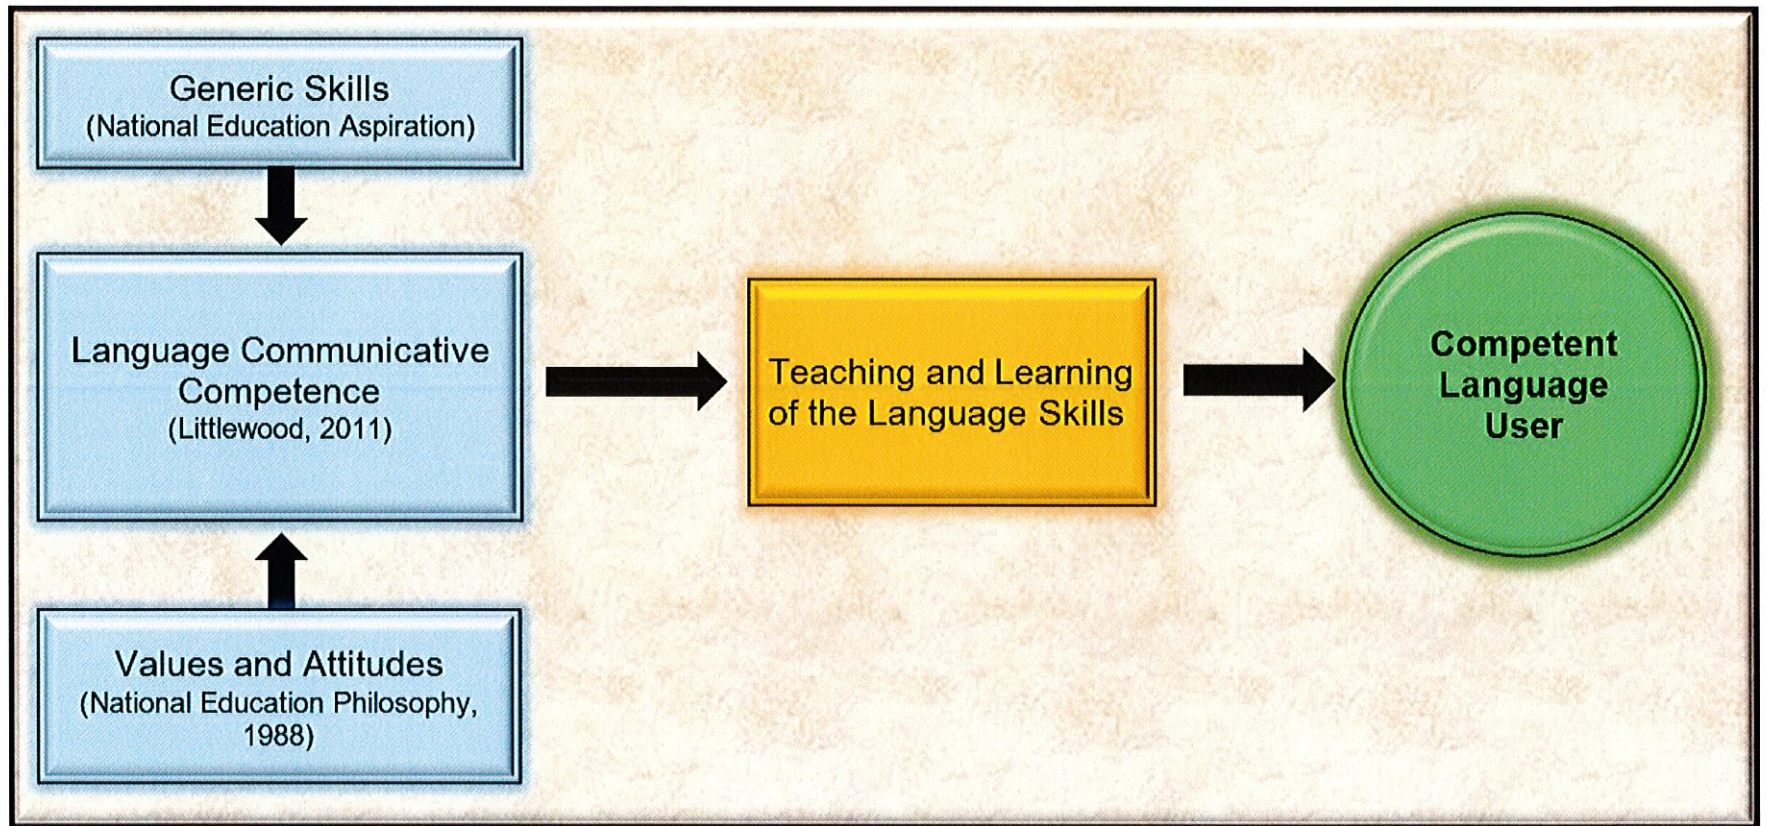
Generic Skills
(National Education Aspiration)

Language Communicative Competence
(Littlewood, 2011)

Values and Attitudes
(National Education Philosophy, 1988)

Teaching and Learning of the Language Skills

Competent Language User